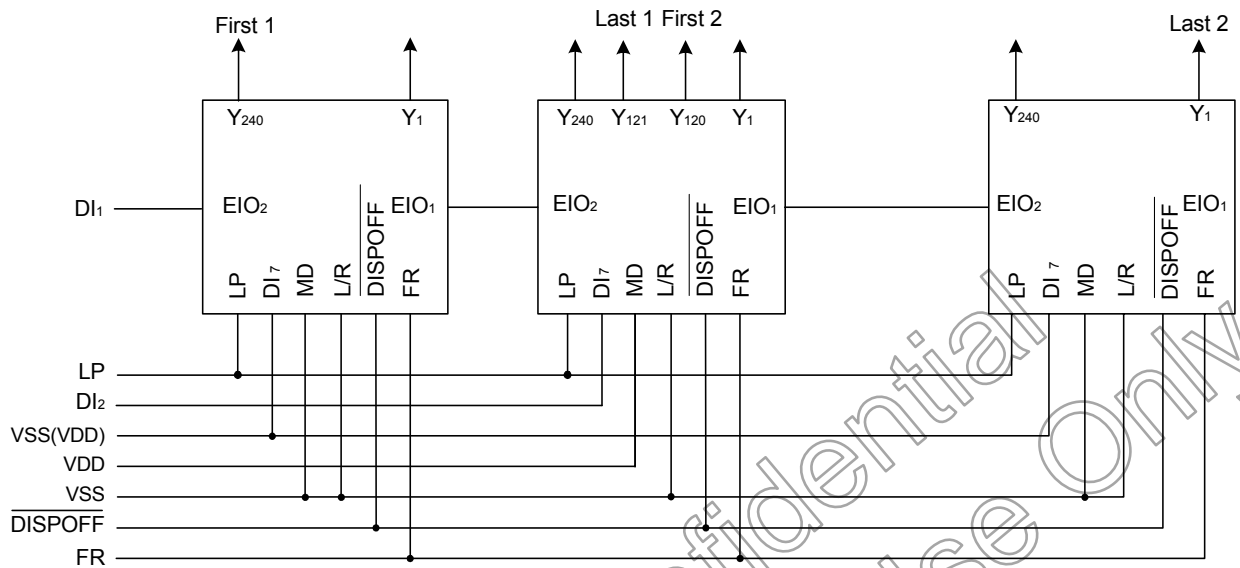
First 1

Last 1 First 2

Last 2

$Y_{240}$ $Y_1$

$Y_{240}$ $Y_{121}$ $Y_{120}$ $Y_1$

$Y_{240}$ $Y_1$

$DI_1$

$EIO_2$ $EIO_1$

$EIO_2$ $EIO_1$

$EIO_2$ $EIO_1$

LP $DI_7$ MD L/R $\overline{DISPOFF}$ FR

LP $DI_7$ MD L/R $\overline{DISPOFF}$ FR

LP $DI_7$ MD L/R $\overline{DISPOFF}$ FR

LP

$DI_2$

VSS(VDD)

VDD

VSS

$\overline{DISPOFF}$

FR

Confidential

Use Only